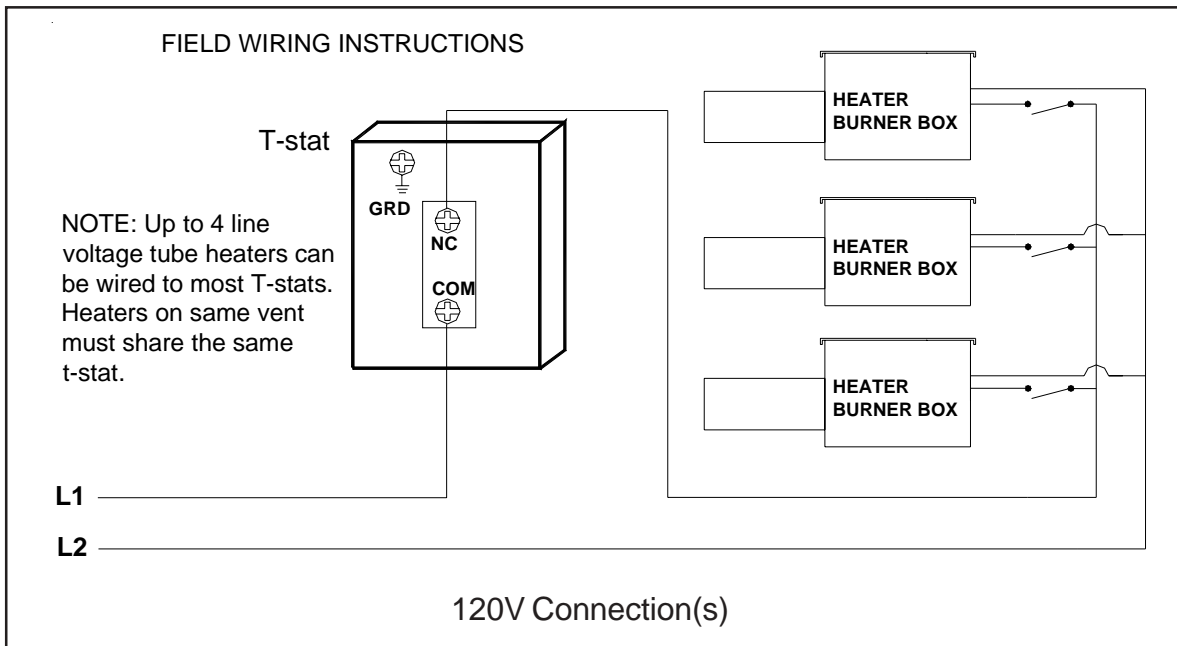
FIELD WIRING INSTRUCTIONS

T-stat

GRD

NC

COM

NOTE: Up to 4 line voltage tube heaters can be wired to most T-stats. Heaters on same vent must share the same t-stat.

HEATER BURNER BOX

HEATER BURNER BOX

HEATER BURNER BOX

L1

L2

120V Connection(s)